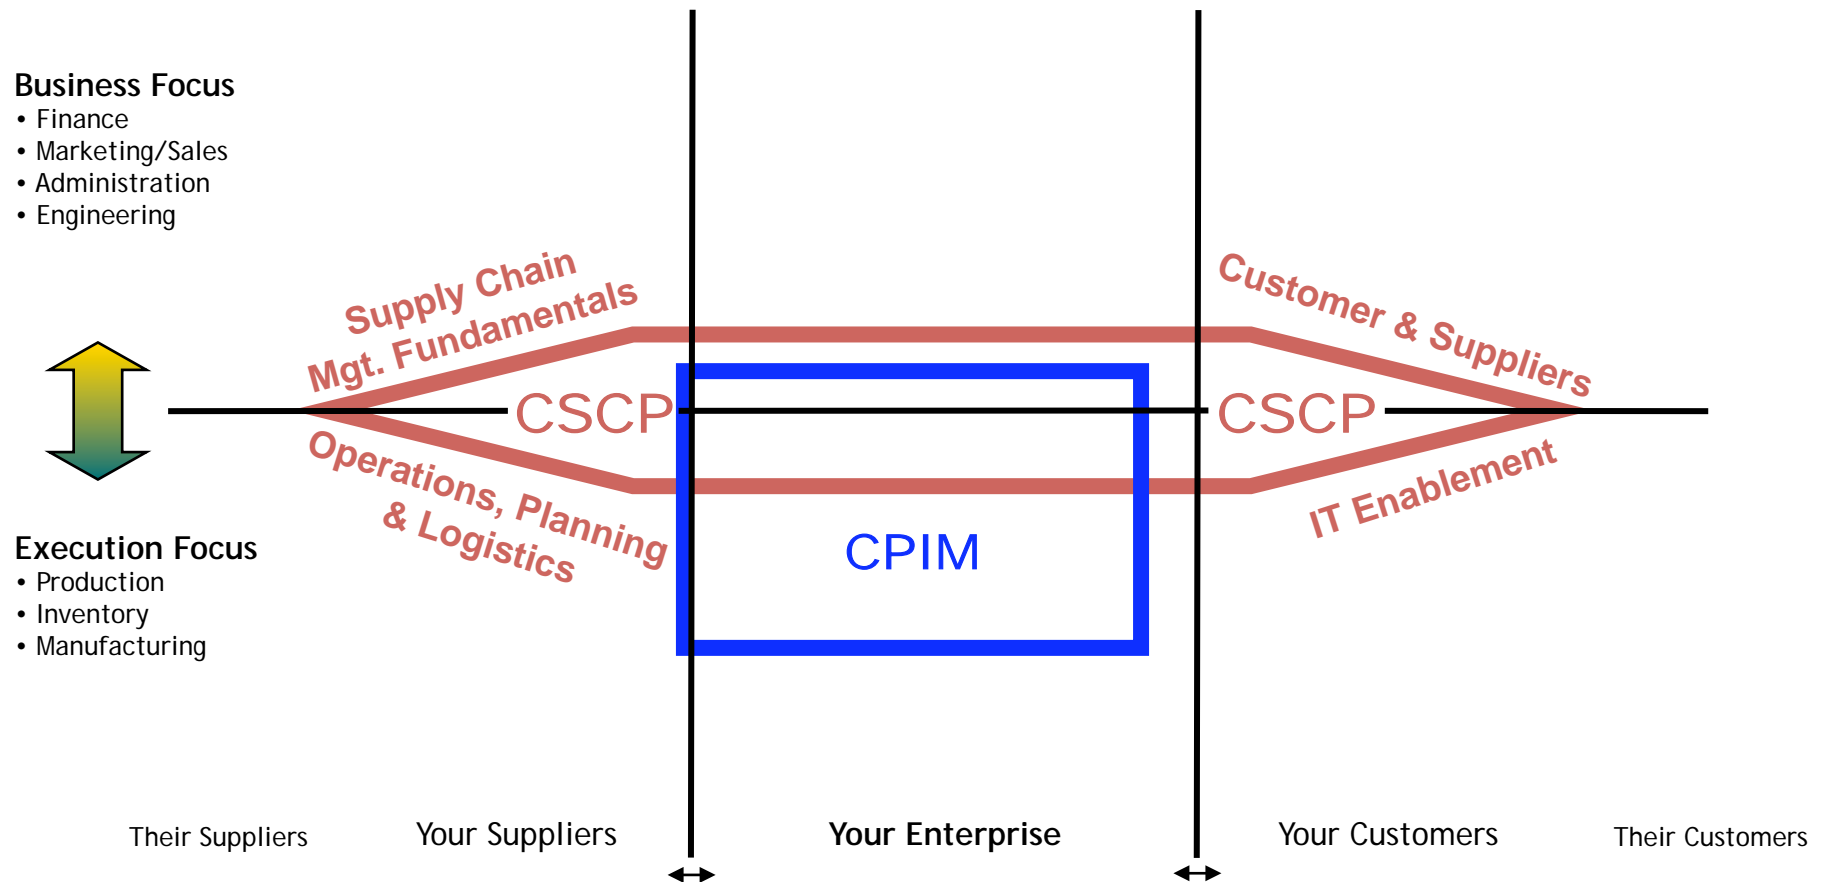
Business Focus
• Finance
• Marketing/Sales
• Administration
• Engineering

Supply Chain Mgt. Fundamentals

Customer & Suppliers

CSCP

CSCP

Operations, Planning & Logistics

IT Enablement

CPIM

Execution Focus
• Production
• Inventory
• Manufacturing

Their Suppliers

Your Suppliers

Your Enterprise

Your Customers

Their Customers